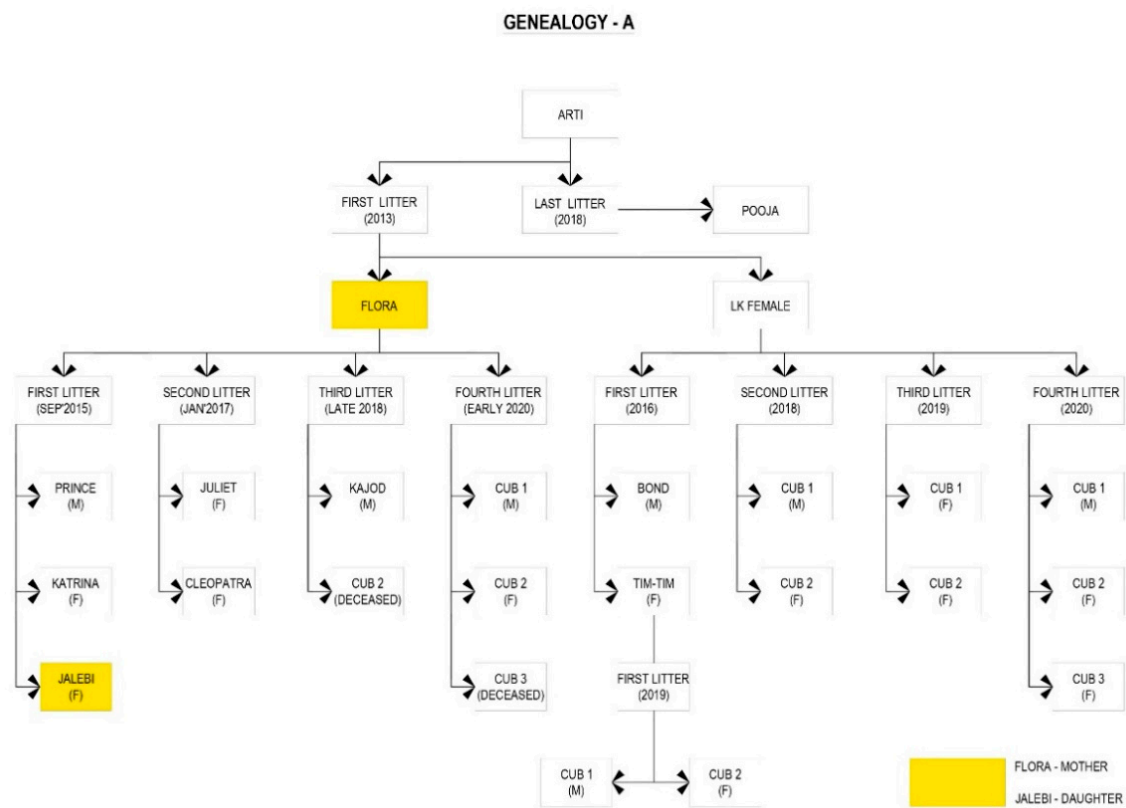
GENEALOGY - A

ARTI

FIRST LITTER (2013)

LAST LITTER (2018)

POOJA

FLORA

LK FEMALE

FIRST LITTER (SEP'2015)

SECOND LITTER (JAN'2017)

THIRD LITTER (LATE 2018)

FOURTH LITTER (EARLY 2020)

FIRST LITTER (2016)

SECOND LITTER (2018)

THIRD LITTER (2019)

FOURTH LITTER (2020)

PRINCE (M)

KATRINA (F)

JALEBI (F)

JULIET (F)

CLEOPATRA (F)

KAJOD (M)

CUB 2 (DECEASED)

CUB 1 (M)

CUB 2 (F)

CUB 3 (DECEASED)

BOND (M)

TIM-TIM (F)

FIRST LITTER (2019)

CUB 1 (M)

CUB 2 (F)

CUB 1 (M)

CUB 2 (F)

CUB 1 (F)

CUB 2 (F)

CUB 1 (M)

CUB 2 (F)

CUB 3 (F)

FLORA - MOTHER

JALEBI - DAUGHTER